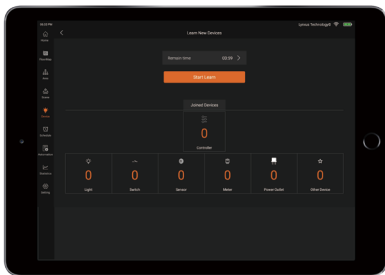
04:33 PM

Lynux Technologie

Learn New Devices

Remain time 03:59

Start Learn

Joined Devices

0

Controller

0
Light

0
Switch

0
Sensor

0
Meter

0
Power Outlet

0
Other Device

Home
FloorMap
Devs
Scene
Room
Schedule
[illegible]
Statistics
Setting